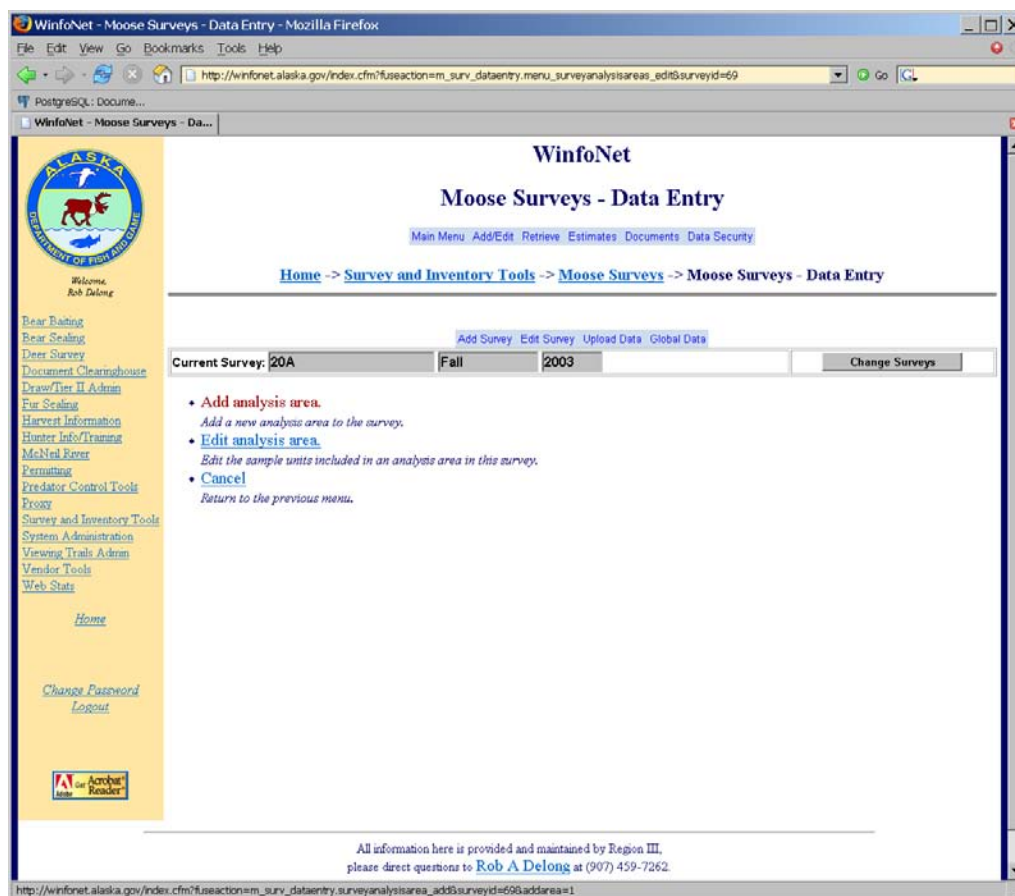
WinfoNet - Moose Surveys - Data Entry - Mozilla Firefox

File Edit View Go Bookmarks Tools Help

http://winfonet.alaska.gov/index.cfm?fuseaction=m_surv_dataentry.menu_surveyanalysisareas_edit&surveyid=69

Go

PostgreSQL: Docume...

WinfoNet - Moose Surveys - Da...

ALASKA

DEPARTMENT OF FISH AND GAME

Welcome, Rob Delong

Bear Baiting
Bear Sealing
Deer Survey
Document Clearinghouse
Draw/Tier II Admin
Fur Sealing
Harvest Information
Hunter Info/Training
McNeil River
Permitting
Predator Control Tools
Proxy
Survey and Inventory Tools
System Administration
Viewing Trails Admin
Vendor Tools
Web Stats

Home

Change Password
Logout

Get Acrobat Reader

WinfoNet

Moose Surveys - Data Entry

Main Menu Add/Edit Retrieve Estimates Documents Data Security

Home -> Survey and Inventory Tools -> Moose Surveys -> Moose Surveys - Data Entry

Add Survey Edit Survey Upload Data Global Data

| Current Survey: 20A | Fall | 2003 | | Change Surveys |
|---|---|---|---|---|

- Add analysis area.
Add a new analysis area to the survey.
- Edit analysis area.
Edit the sample units included in an analysis area in this survey.
- Cancel
Return to the previous menu.

All information here is provided and maintained by Region III, please direct questions to Rob A Delong at (907) 459-7262.

http://winfonet.alaska.gov/index.cfm?fuseaction=m_surv_dataentry.surveyanalysisarea_add&surveyid=69&addarea=1